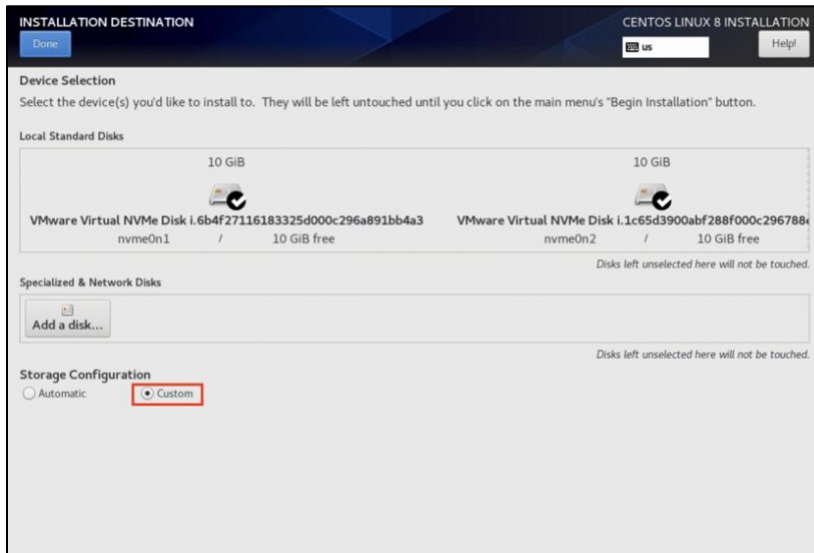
INSTALLATION DESTINATION
Done
CENTOS LINUX 8 INSTALLATION
us
Help!

Device Selection
Select the device(s) you'd like to install to. They will be left untouched until you click on the main menu's "Begin Installation" button.

Local Standard Disks

10 GiB
VMware Virtual NVMe Disk i.6b4f27116183325d000c296a891bb4a3
nvme0n1 / 10 GiB free

10 GiB
VMware Virtual NVMe Disk i.1c65d3900abf288f000c296788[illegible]
nvme0n2 / 10 GiB free

Disks left unselected here will not be touched.

Specialized & Network Disks

Add a disk...

Disks left unselected here will not be touched.

Storage Configuration
Automatic
Custom